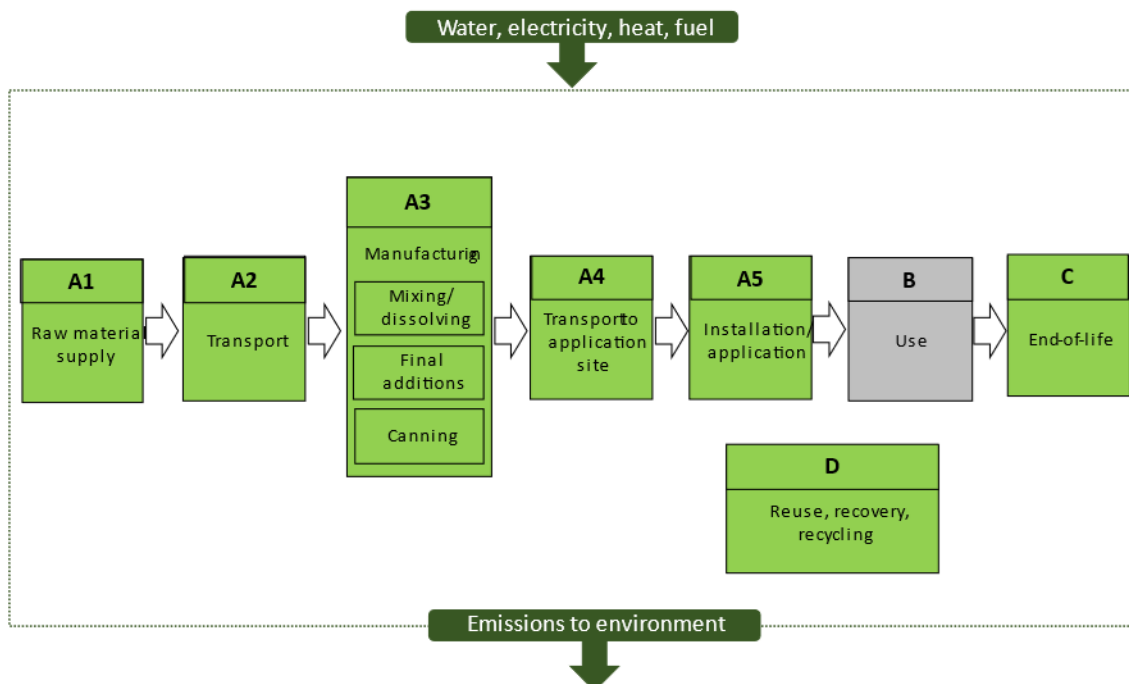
Water, electricity, heat, fuel

A1

Raw material supply

A2

Transport

A3

Manufacturing

Mixing/ dissolving

Final additions

Canning

A4

Transport to application site

A5

Installation/ application

B

Use

C

End-of-life

D

Reuse, recovery, recycling

Emissions to environment